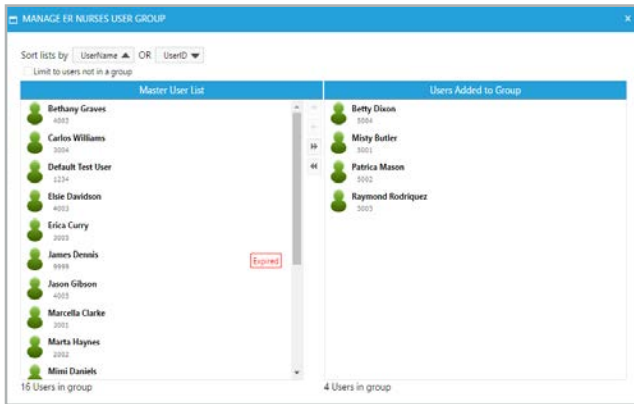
MANAGE ER NURSES USER GROUP

×

Sort lists by UserName ▲ OR UserID ▼

Limit to users not in a group

Master User List

Bethany Graves
4003

Carlos Williams
3004

Default Test User
1234

Elsie Davidson
4002

Erica Curry
3003

James Dennis
9999

Expired

Jason Gibson
4005

Marcella Clarke
3001

Marta Haynes
2002

Mimi Daniels

16 Users in group

Users Added to Group

Betty Dixon
3004

Misty Butler
3001

Patrica Mason
3002

Raymond Rodriquez
3003

4 Users in group